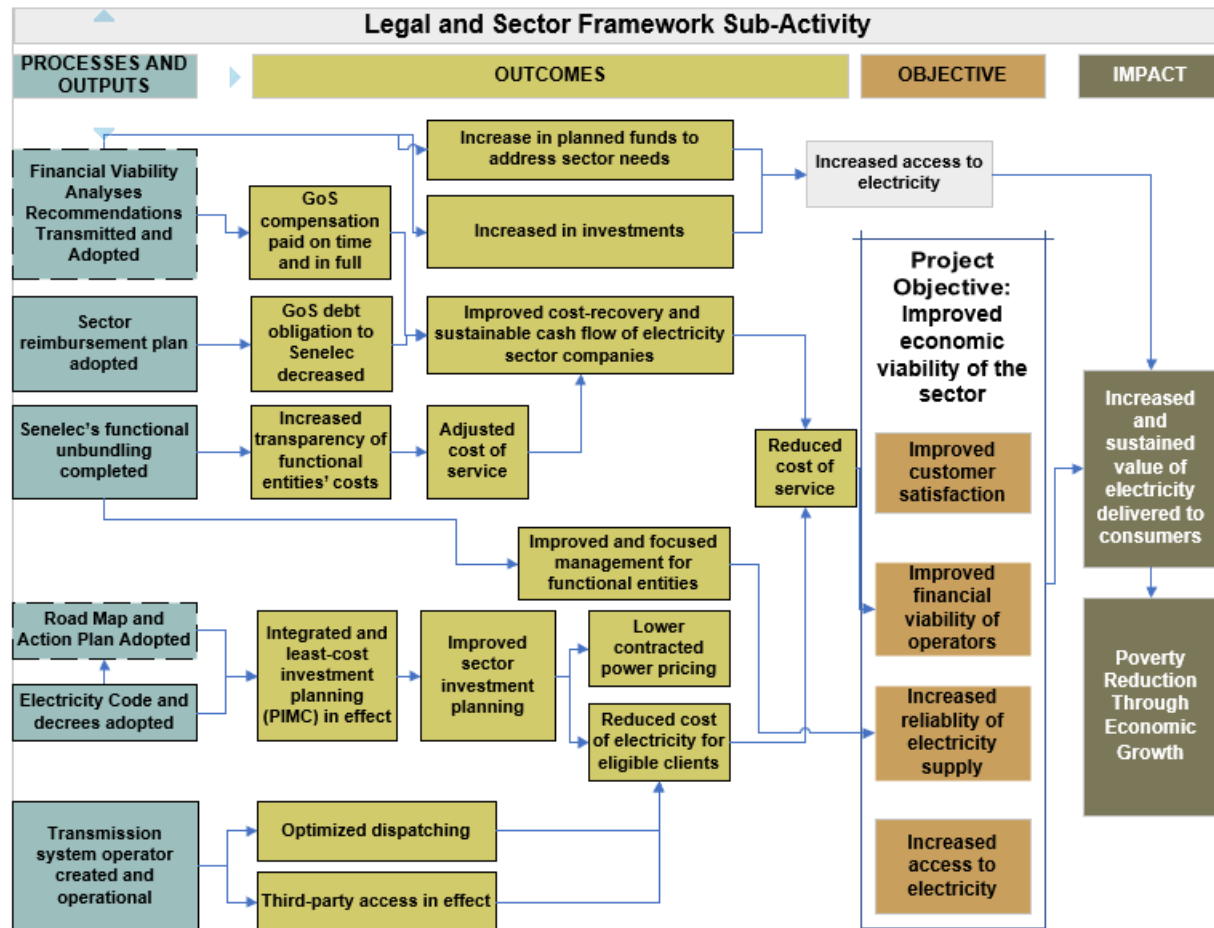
Legal and Sector Framework Sub-Activity

PROCESSES AND OUTPUTS

OUTCOMES

OBJECTIVE

IMPACT

Financial Viability Analyses Recommendations Transmitted and Adopted

GoS compensation paid on time and in full

Increase in planned funds to address sector needs

Increased in investments

Increased access to electricity

Sector reimbursement plan adopted

GoS debt obligation to Senelec decreased

Improved cost-recovery and sustainable cash flow of electricity sector companies

Senelec's functional unbundling completed

Increased transparency of functional entities' costs

Adjusted cost of service

Reduced cost of service

Improved and focused management for functional entities

Road Map and Action Plan Adopted

Electricity Code and decrees adopted

Integrated and least-cost investment planning (PIMC) in effect

Improved sector investment planning

Lower contracted power pricing

Reduced cost of electricity for eligible clients

Transmission system operator created and operational

Optimized dispatching

Third-party access in effect

Project Objective: Improved economic viability of the sector

Improved customer satisfaction

Improved financial viability of operators

Increased reliablity of electricity supply

Increased access to electricity

Increased and sustained value of electricity delivered to consumers

Poverty Reduction Through Economic Growth